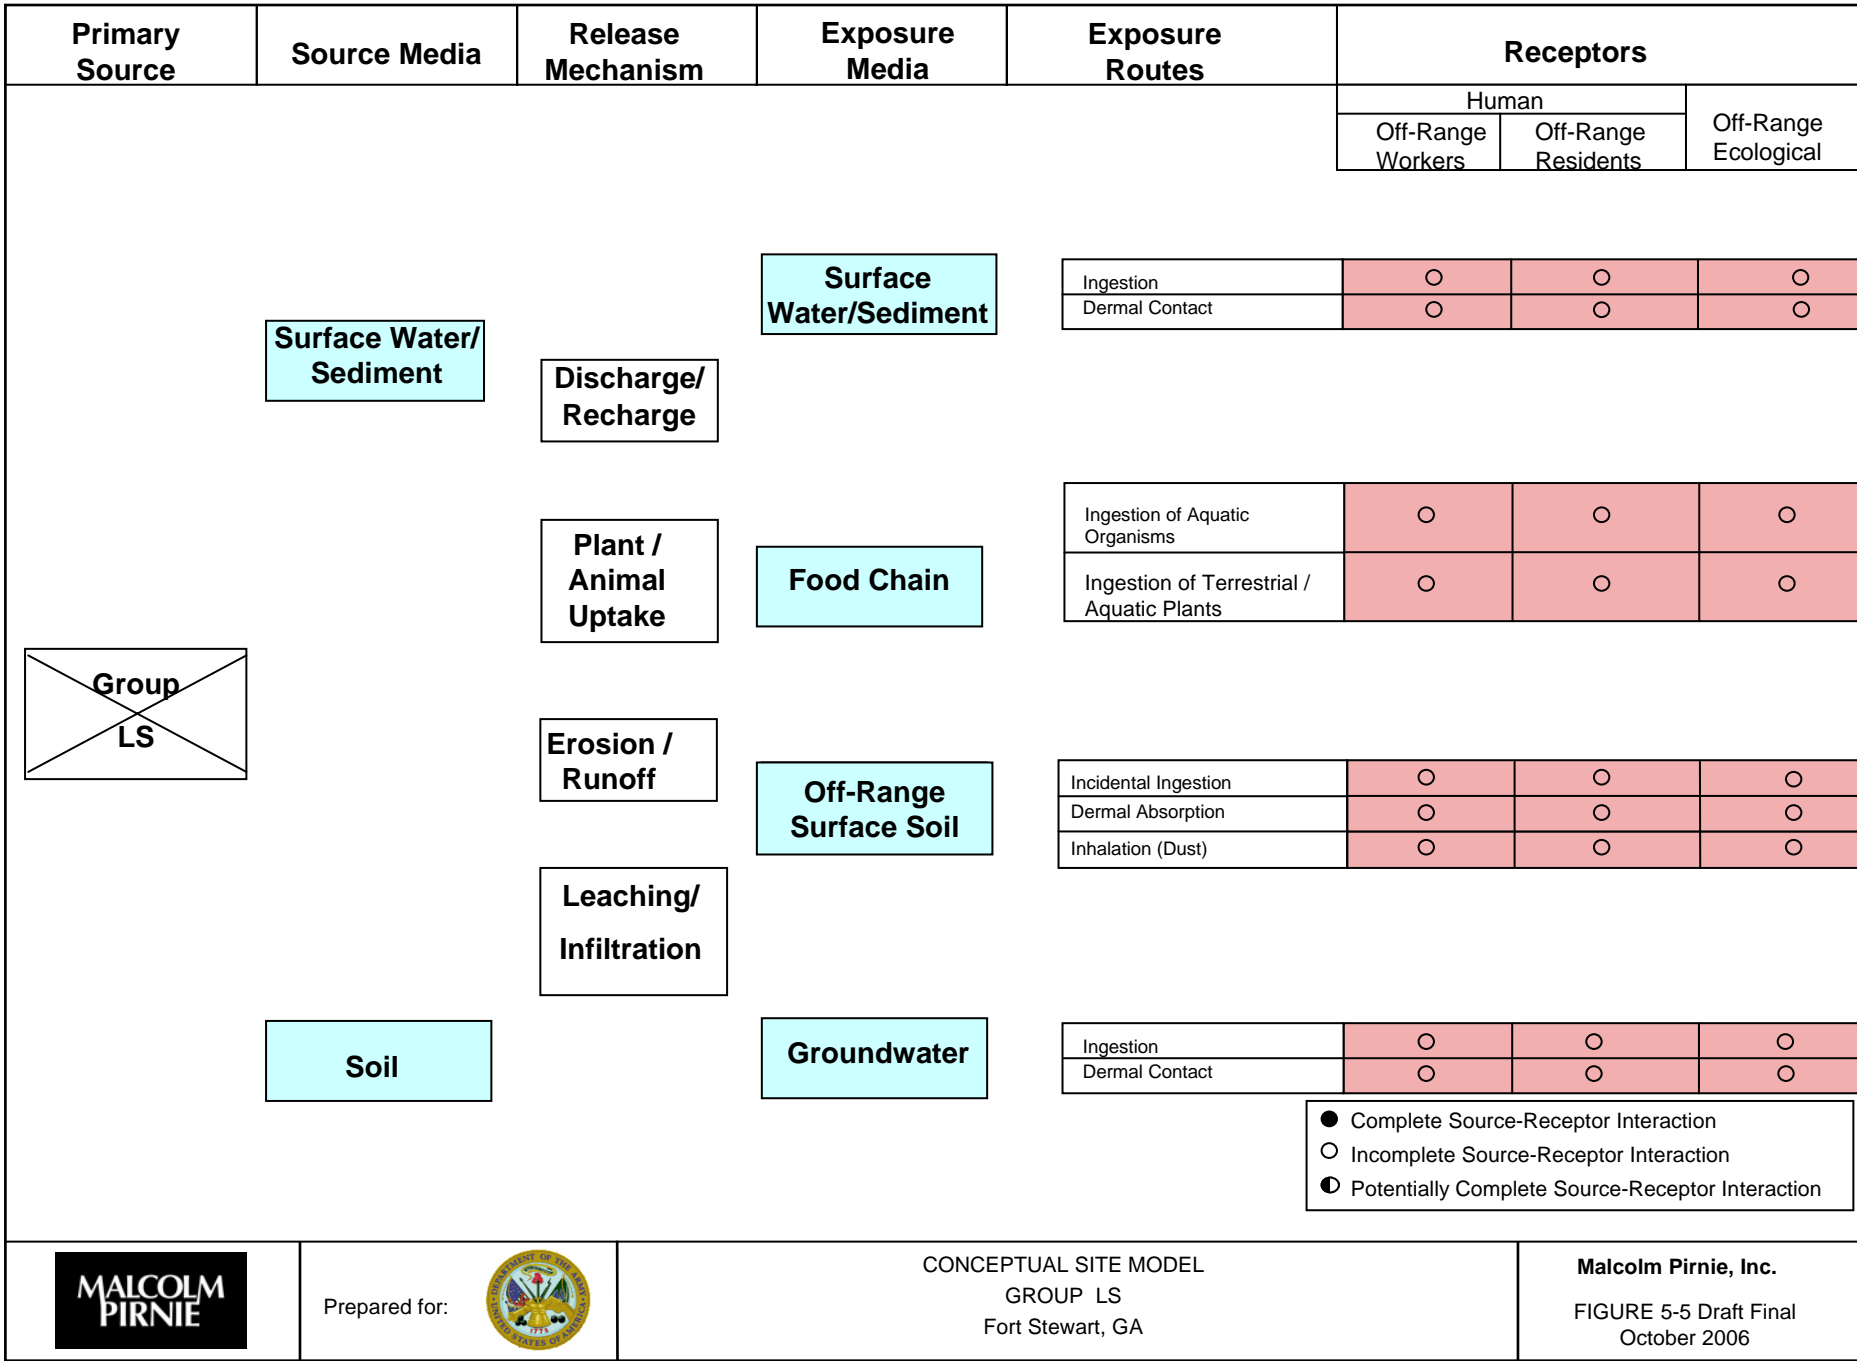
| Primary Source | Source Media | Release Mechanism | Exposure Media | Exposure Routes | Receptors | | |
|---|---|---|---|---|---|---|---|
| | | | | | Human | | |
| | | | | | Off-Range Workers | Off-Range Residents | Off-Range Ecological |

Group LS

Surface Water/ Sediment

Soil

Discharge/ Recharge

Plant / Animal Uptake

Erosion / Runoff

Leaching/ Infiltration

Surface Water/Sediment

Food Chain

Off-Range Surface Soil

Groundwater

| Exposure Routes | Off-Range Workers | Off-Range Residents | Off-Range Ecological |
|---|---|---|---|
| Ingestion | ○ | ○ | ○ |
| Dermal Contact | ○ | ○ | ○ |
| Ingestion of Aquatic Organisms | ○ | ○ | ○ |
| Ingestion of Terrestrial / Aquatic Plants | ○ | ○ | ○ |
| Incidental Ingestion | ○ | ○ | ○ |
| Dermal Absorption | ○ | ○ | ○ |
| Inhalation (Dust) | ○ | ○ | ○ |
| Ingestion | ○ | ○ | ○ |
| Dermal Contact | ○ | ○ | ○ |

● Complete Source-Receptor Interaction
○ Incomplete Source-Receptor Interaction
◐ Potentially Complete Source-Receptor Interaction

MALCOLM PIRNIE

Prepared for:

DEPARTMENT OF THE ARMY UNITED STATES OF AMERICA 1775

CONCEPTUAL SITE MODEL
GROUP LS
Fort Stewart, GA

Malcolm Pirnie, Inc.

FIGURE 5-5 Draft Final
October 2006